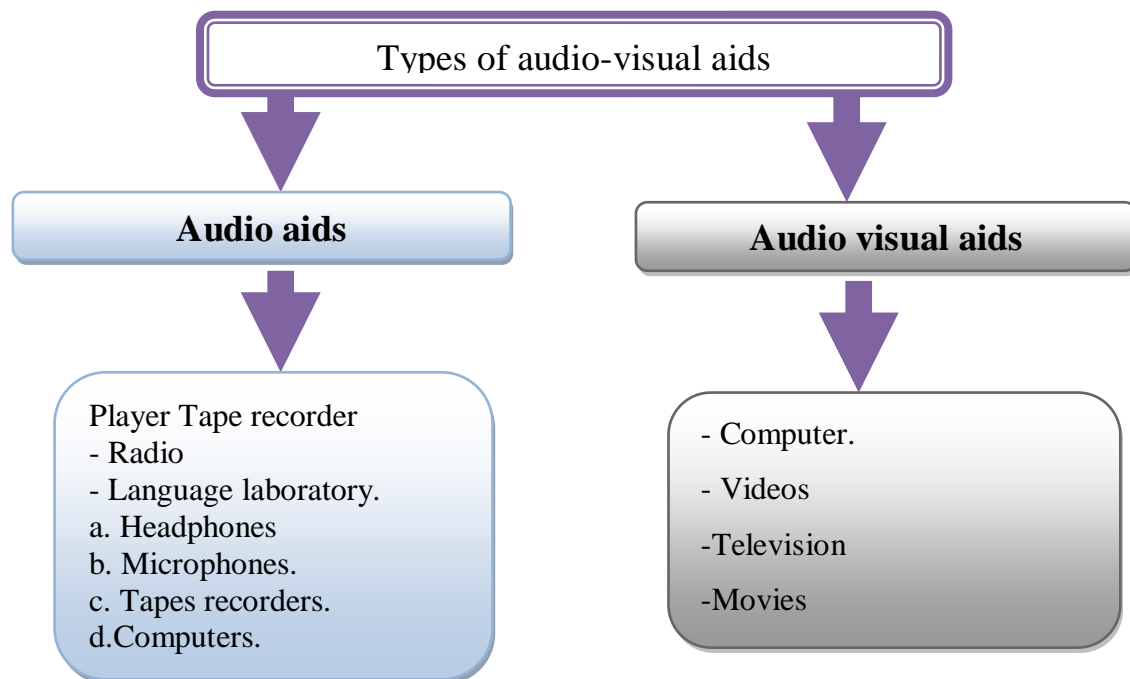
Types of audio-visual aids

Audio aids

Player Tape recorder
- Radio
- Language laboratory.
a. Headphones
b. Microphones.
c. Tapes recorders.
d.Computers.

Audio visual aids

- Computer.
- Videos
-Television
-Movies